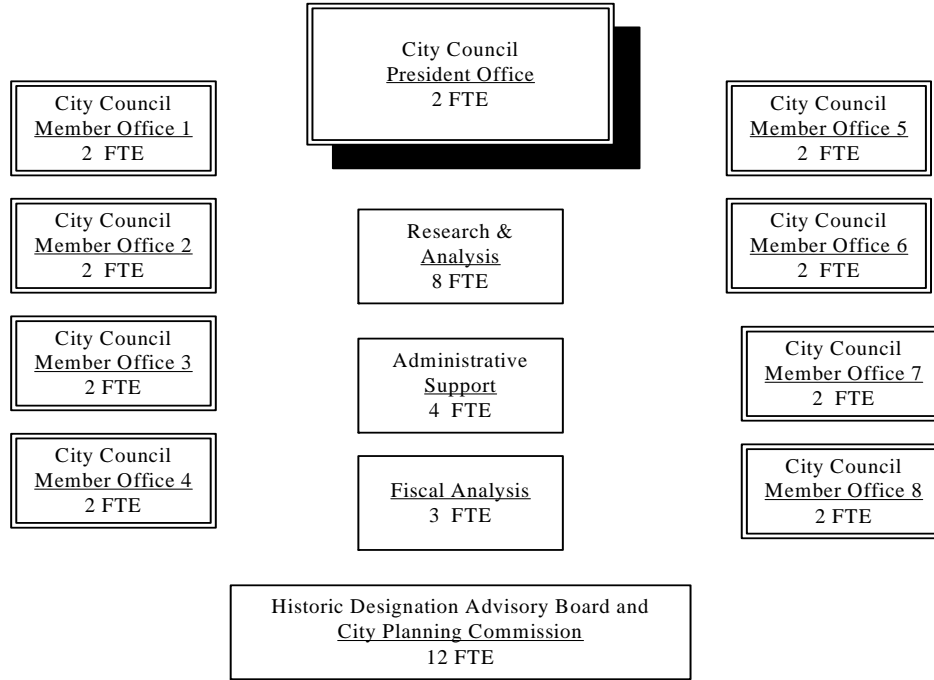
City Council
President Office
2 FTE

City Council
Member Office 1
2 FTE

City Council
Member Office 5
2 FTE

City Council
Member Office 2
2 FTE

Research &
Analysis
8 FTE

City Council
Member Office 6
2 FTE

City Council
Member Office 3
2 FTE

Administrative
Support
4 FTE

City Council
Member Office 7
2 FTE

City Council
Member Office 4
2 FTE

Fiscal Analysis
3 FTE

City Council
Member Office 8
2 FTE

Historic Designation Advisory Board and
City Planning Commission
12 FTE